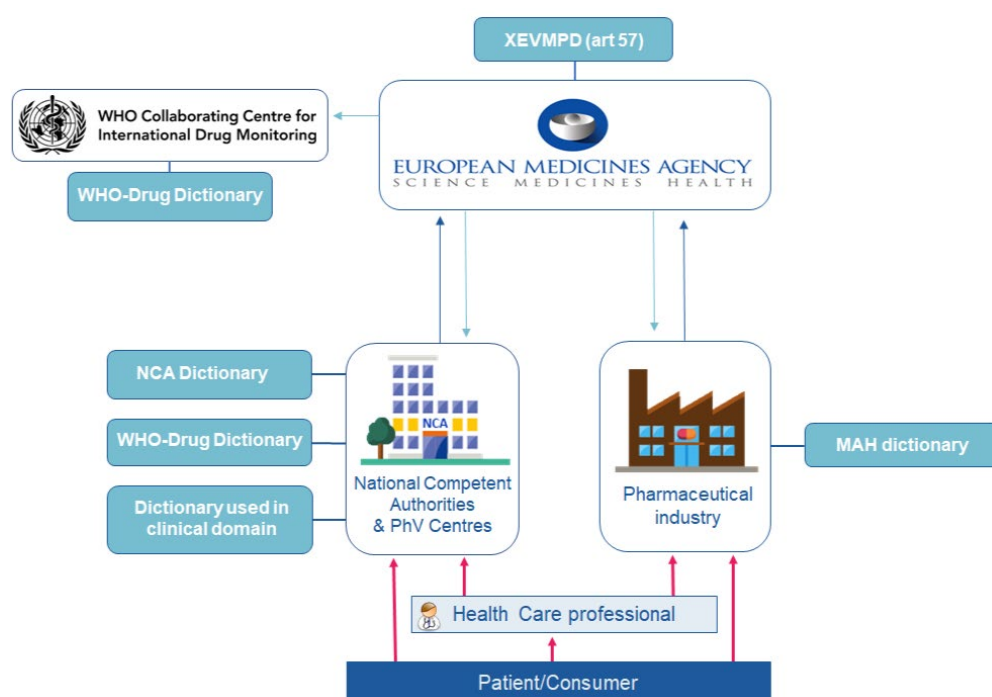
XEVMPD (art 57)

WHO Collaborating Centre for International Drug Monitoring

WHO-Drug Dictionary

EUROPEAN MEDICINES AGENCY
SCIENCE MEDICINES HEALTH

NCA Dictionary

WHO-Drug Dictionary

Dictionary used in clinical domain

NCA

National Competent Authorities & PhV Centres

Pharmaceutical industry

MAH dictionary

Health Care professional

Patient/Consumer